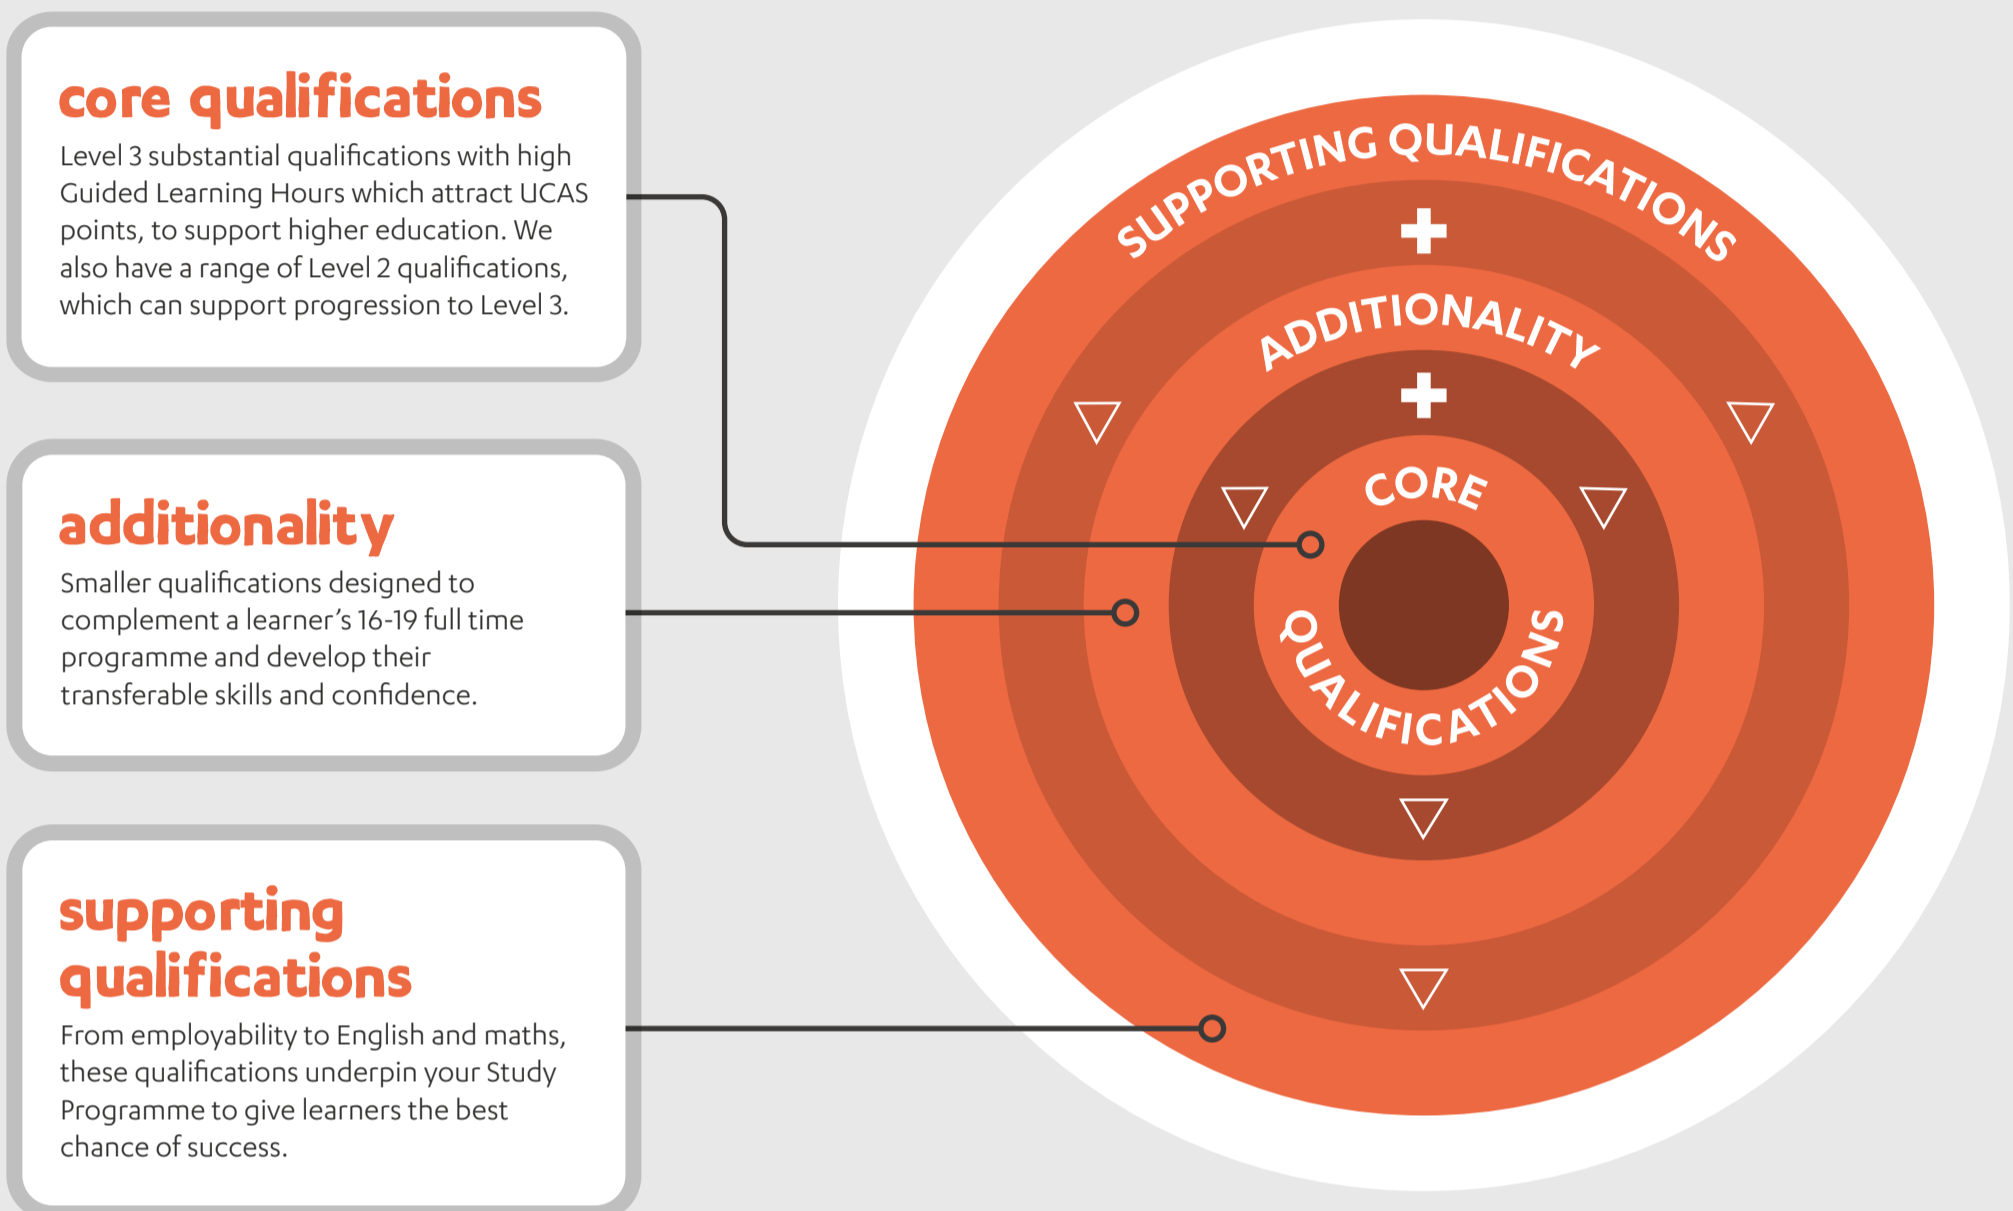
core qualifications

Level 3 substantial qualifications with high Guided Learning Hours which attract UCAS points, to support higher education. We also have a range of Level 2 qualifications, which can support progression to Level 3.

additionality

Smaller qualifications designed to complement a learner's 16-19 full time programme and develop their transferable skills and confidence.

supporting qualifications

From employability to English and maths, these qualifications underpin your Study Programme to give learners the best chance of success.

SUPPORTING QUALIFICATIONS

+

ADDITIONALITY

+

CORE QUALIFICATIONS